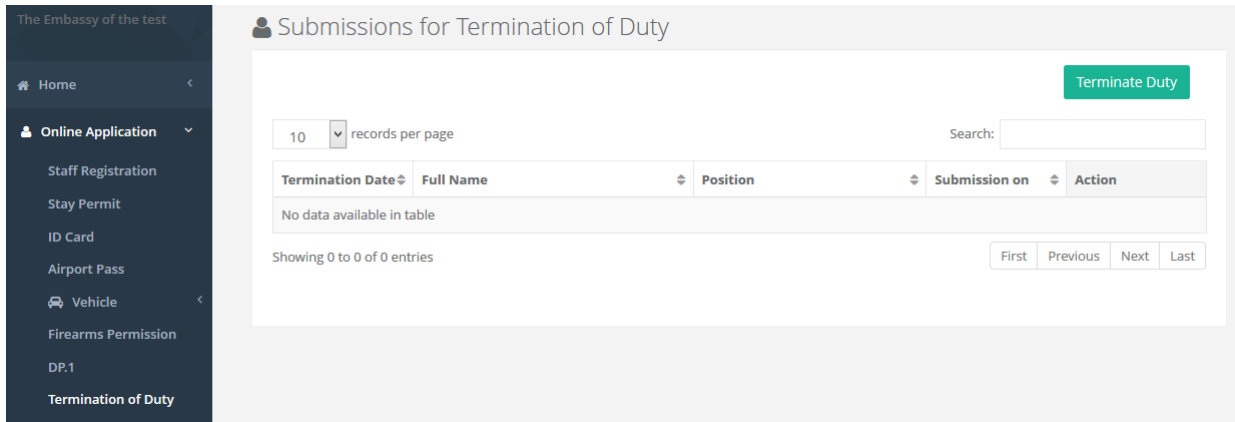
The Embassy of the test

Home

Online Application

Staff Registration

Stay Permit

ID Card

Airport Pass

Vehicle

Firearms Permission

DP.1

Termination of Duty

Submissions for Termination of Duty

Terminate Duty

10 records per page

Search:

| Termination Date | Full Name | Position | Submission on | Action |
|---|---|---|---|---|
| No data available in table | | | | |

Showing 0 to 0 of 0 entries

First Previous Next Last